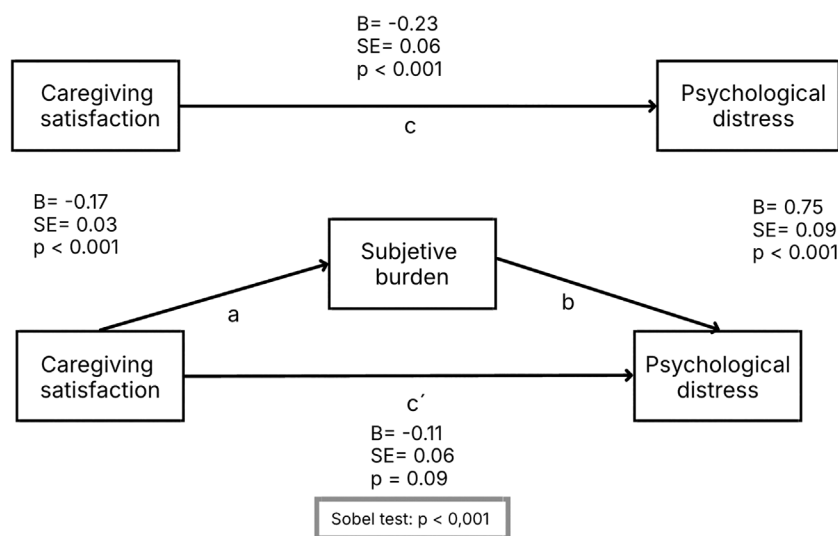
B= -0.23
SE= 0.06
p < 0.001

Caregiving satisfaction

c

Psychological distress

B= -0.17
SE= 0.03
p < 0.001

Subjetive burden

B= 0.75
SE= 0.09
p < 0.001

a

b

Caregiving satisfaction

Psychological distress

c´

B= -0.11
SE= 0.06
p = 0.09

Sobel test: p < 0,001